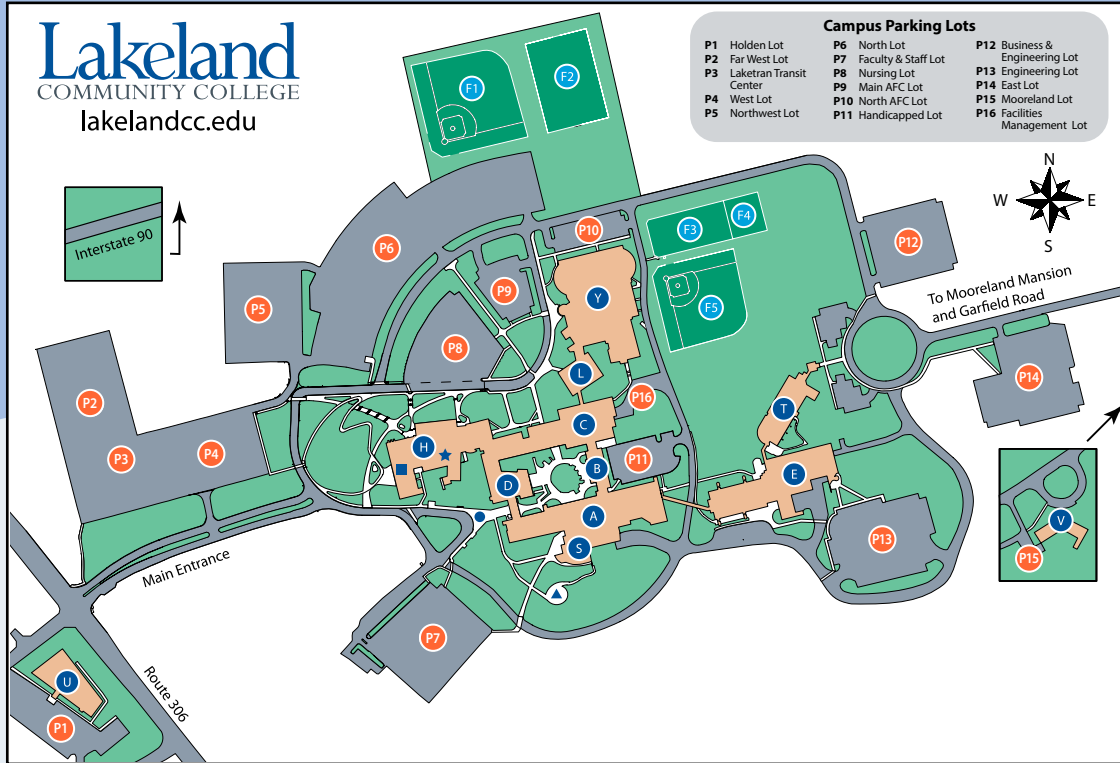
Lakeland
COMMUNITY COLLEGE
lakelandcc.edu

Campus Parking Lots

| | | | | | |
|---|---|---|---|---|---|
| P1 | Holden Lot | P6 | North Lot | P12 | Business & Engineering Lot |
| P2 | Far West Lot | P7 | Faculty & Staff Lot | P13 | Engineering Lot |
| P3 | Laketran Transit Center | P8 | Nursing Lot | P14 | East Lot |
| P4 | West Lot | P9 | Main AFC Lot | P15 | Mooreland Lot |
| P5 | Northwest Lot | P10 | North AFC Lot | P16 | Facilities Management Lot |
| | | P11 | Handicapped Lot | | |

N
W
E
S

Interstate 90

F1
F2
F3
F4
F5
P6
P5
P2
P3
P4
P9
P8
P10
Y
L
P16
C
H
B
P11
D
A
S
T
E
P12
To Mooreland Mansion and Garfield Road
P14
V
P15
P13
P7
Main Entrance
U
P1
Route 306